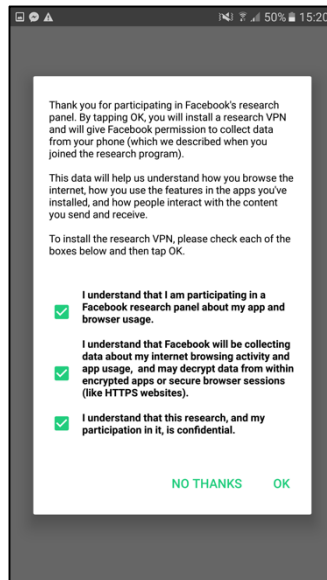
50% 15:20

Thank you for participating in Facebook's research panel. By tapping OK, you will install a research VPN and will give Facebook permission to collect data from your phone (which we described when you joined the research program).

This data will help us understand how you browse the internet, how you use the features in the apps you've installed, and how people interact with the content you send and receive.

To install the research VPN, please check each of the boxes below and then tap OK.

I understand that I am participating in a Facebook research panel about my app and browser usage.

I understand that Facebook will be collecting data about my internet browsing activity and app usage, and may decrypt data from within encrypted apps or secure browser sessions (like HTTPS websites).

I understand that this research, and my participation in it, is confidential.

NO THANKS OK